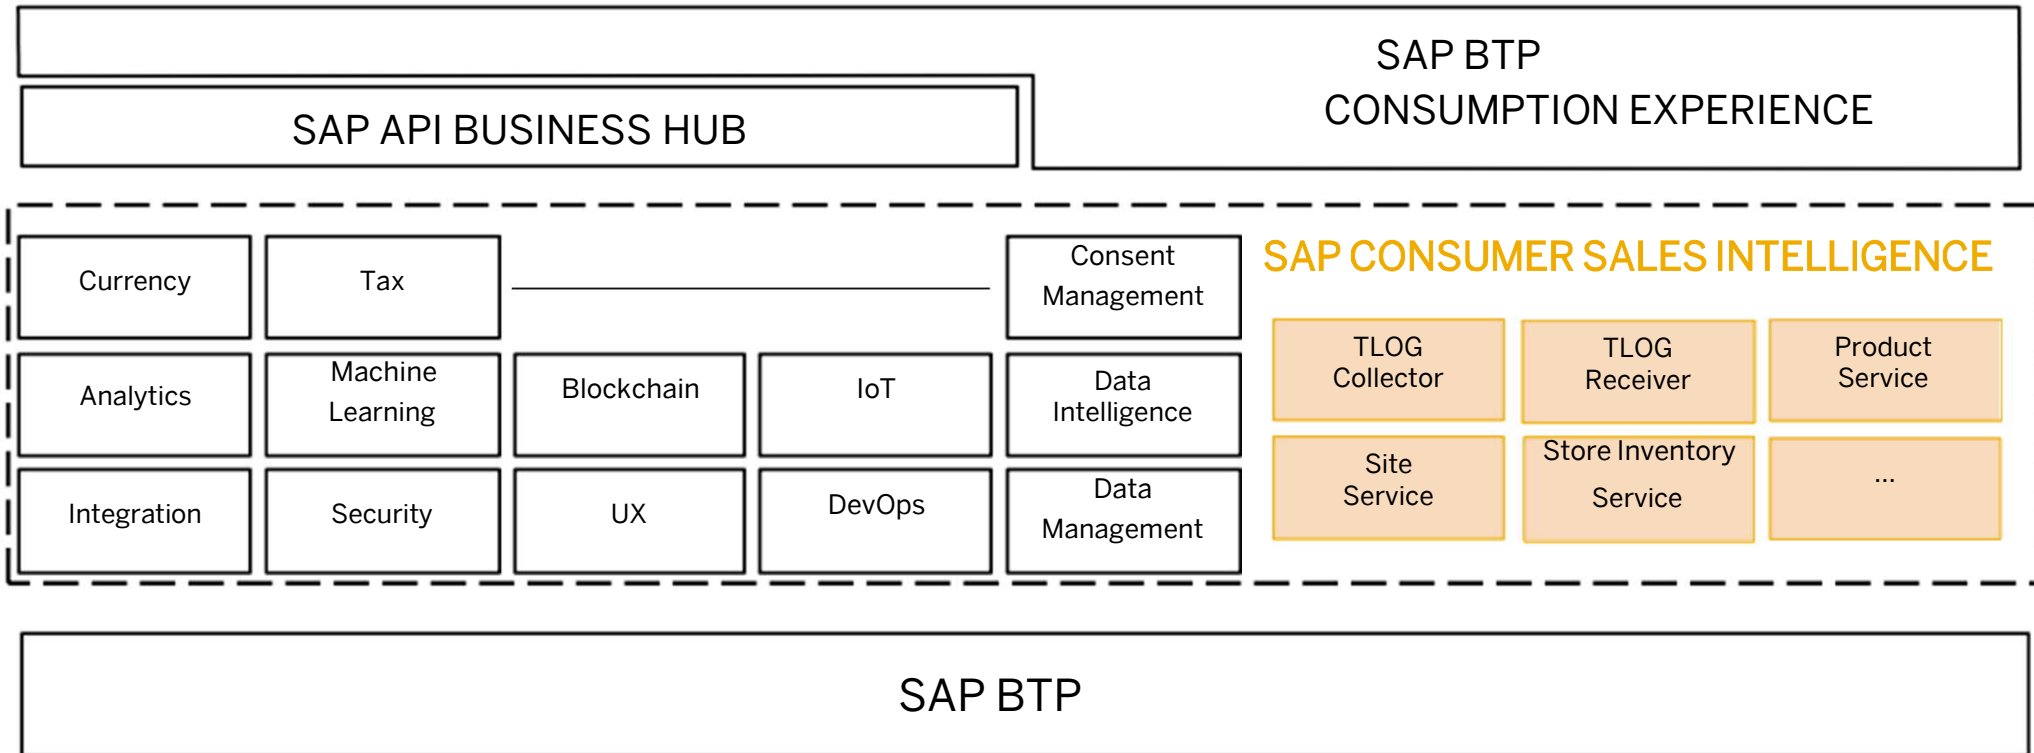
SAP BTP
CONSUMPTION EXPERIENCE

SAP API BUSINESS HUB

Currency

Tax

Consent Management

SAP CONSUMER SALES INTELLIGENCE

Analytics

Machine Learning

Blockchain

IoT

Data Intelligence

TLOG Collector

TLOG Receiver

Product Service

Integration

Security

UX

DevOps

Data Management

Site Service

Store Inventory Service

...

SAP BTP